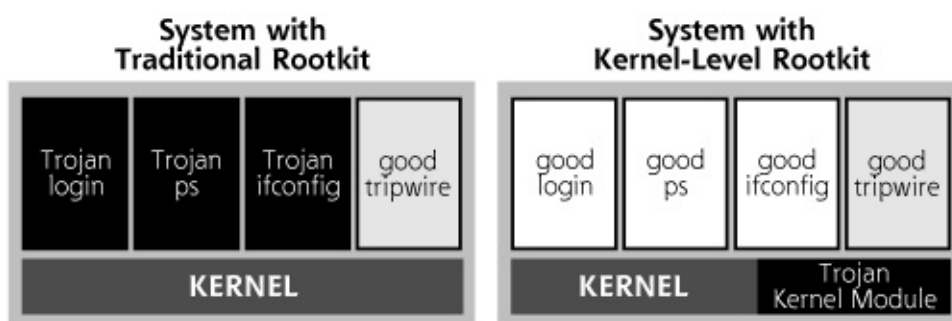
System with Traditional Rootkit

Trojan login

Trojan ps

Trojan ifconfig

good tripwire

KERNEL

System with Kernel-Level Rootkit

good login

good ps

good ifconfig

good tripwire

KERNEL

Trojan Kernel Module